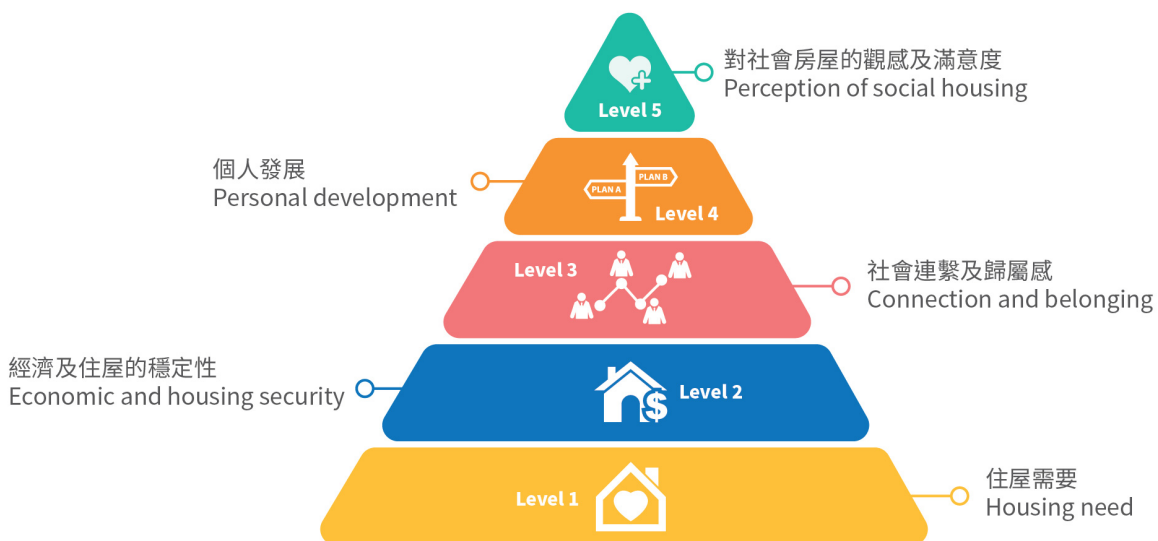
Level 5
對社會房屋的觀感及滿意度
Perception of social housing

個人發展
Personal development
PLAN A
PLAN B
Level 4

Level 3
社會連繫及歸屬感
Connection and belonging

經濟及住屋的穩定性
Economic and housing security
Level 2

Level 1
住屋需要
Housing need